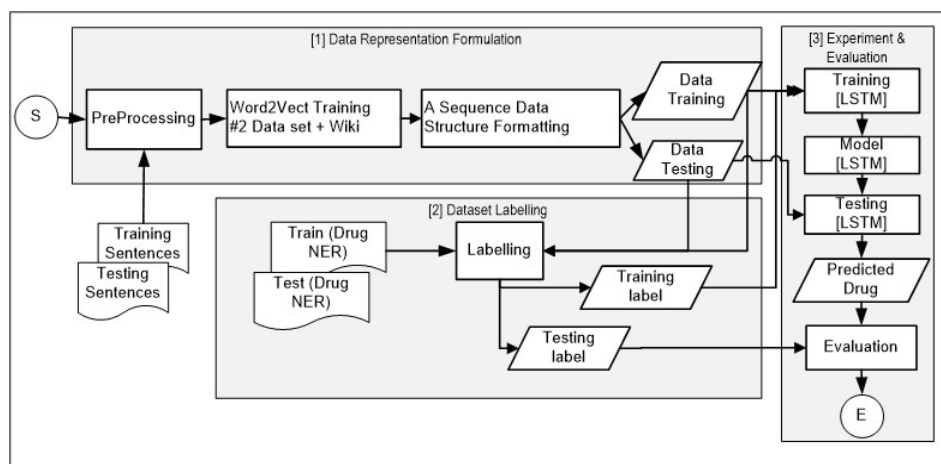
[1] Data Representation Formulation

S

PreProcessing

Word2Vect Training #2 Data set + Wiki

A Sequence Data Structure Formatting

Data Training

Data Testing

Training Sentences

Testing Sentences

[2] Dataset Labelling

Train (Drug NER)

Test (Drug NER)

Labelling

Training label

Testing label

[3] Experiment & Evaluation

Training [LSTM]

Model [LSTM]

Testing [LSTM]

Predicted Drug

Evaluation

E